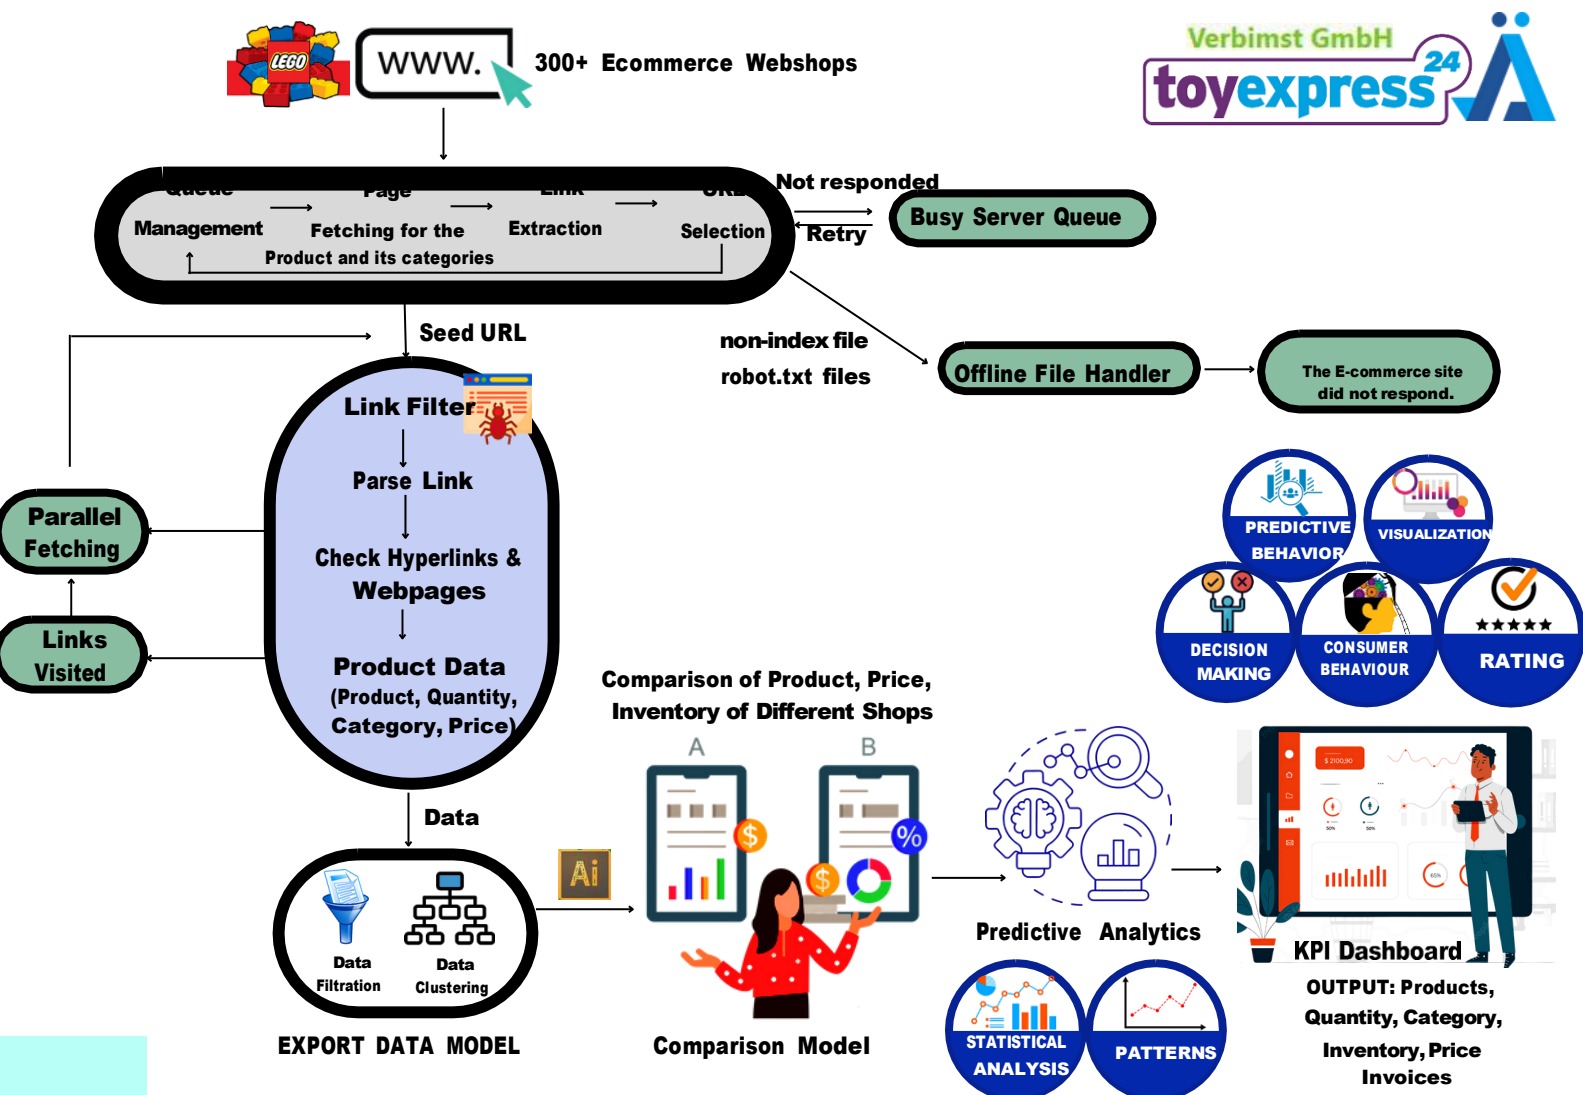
LEGO

WWW.

300+ Ecommerce Webshops

Verbimst GmbH
toyexpress 24

Queue Management → Page Fetching for the Product and its categories → Link Extraction → URL Selection

Not responded
Retry
Busy Server Queue

non-index file
robot.txt files
Offline File Handler
The E-commerce site did not respond.

Seed URL

Link Filter
Parse Link
Check Hyperlinks & Webpages
Product Data (Product, Quantity, Category, Price)

Parallel Fetching
Links Visited

PREDICTIVE BEHAVIOR
VISUALIZATION
DECISION MAKING
CONSUMER BEHAVIOUR
★★★★★
RATING

Data

Data Filtration
Data Clustering
EXPORT DATA MODEL

Ai

Comparison of Product, Price, Inventory of Different Shops
A
B
Comparison Model

Predictive Analytics
STATISTICAL ANALYSIS
PATTERNS

$ 2100,90
KPI Dashboard
OUTPUT: Products, Quantity, Category, Inventory, Price Invoices